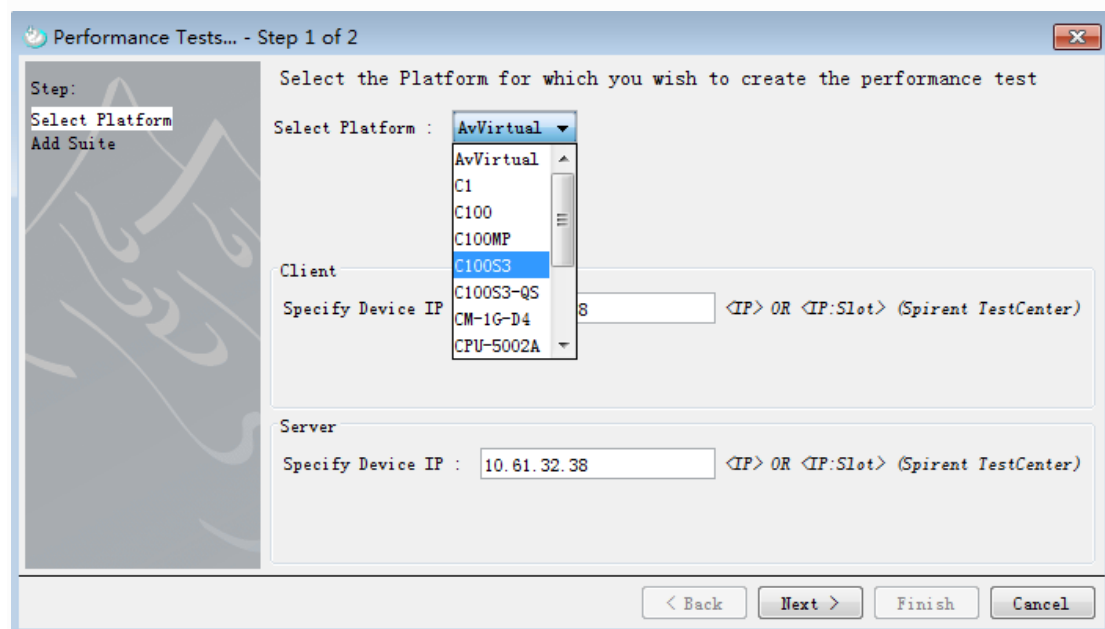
Performance Tests... - Step 1 of 2

Step:
Select Platform
Add Suite

Select the Platform for which you wish to create the performance test

Select Platform : AvVirtual

AvVirtual
C1
C100
C100MP
C100S3
C100S3-QS
CM-1G-D4
CPU-5002A

Client
Specify Device IP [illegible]8 <IP> OR <IP:Slot> (Spirent TestCenter)

Server
Specify Device IP : 10.61.32.38 <IP> OR <IP:Slot> (Spirent TestCenter)

< Back Next > Finish Cancel